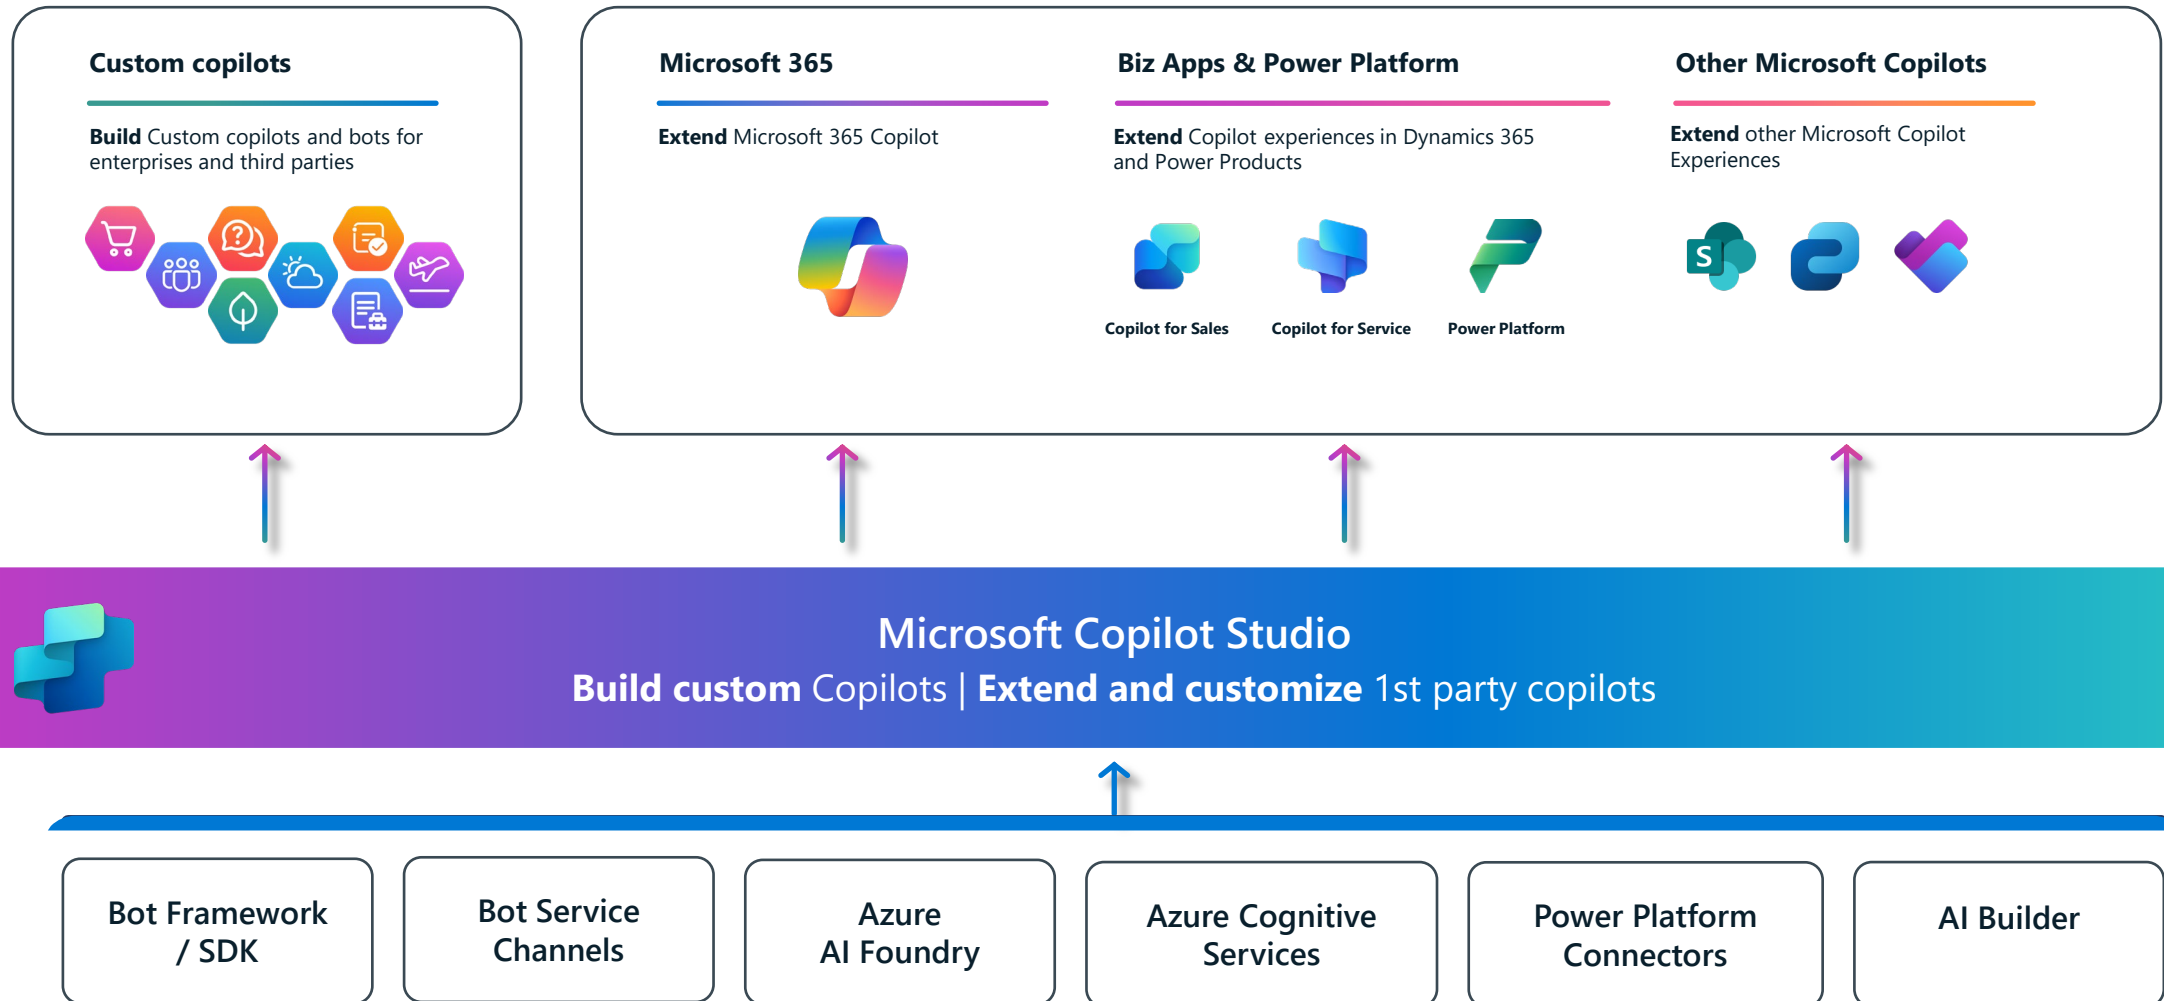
Custom copilots

**Build** Custom copilots and bots for enterprises and third parties

Microsoft 365

**Extend** Microsoft 365 Copilot

Biz Apps & Power Platform

**Extend** Copilot experiences in Dynamics 365 and Power Products

Copilot for Sales

Copilot for Service

Power Platform

Other Microsoft Copilots

**Extend** other Microsoft Copilot Experiences

S

Microsoft Copilot Studio

**Build custom** Copilots | **Extend and customize** 1st party copilots

Bot Framework / SDK

Bot Service Channels

Azure AI Foundry

Azure Cognitive Services

Power Platform Connectors

AI Builder